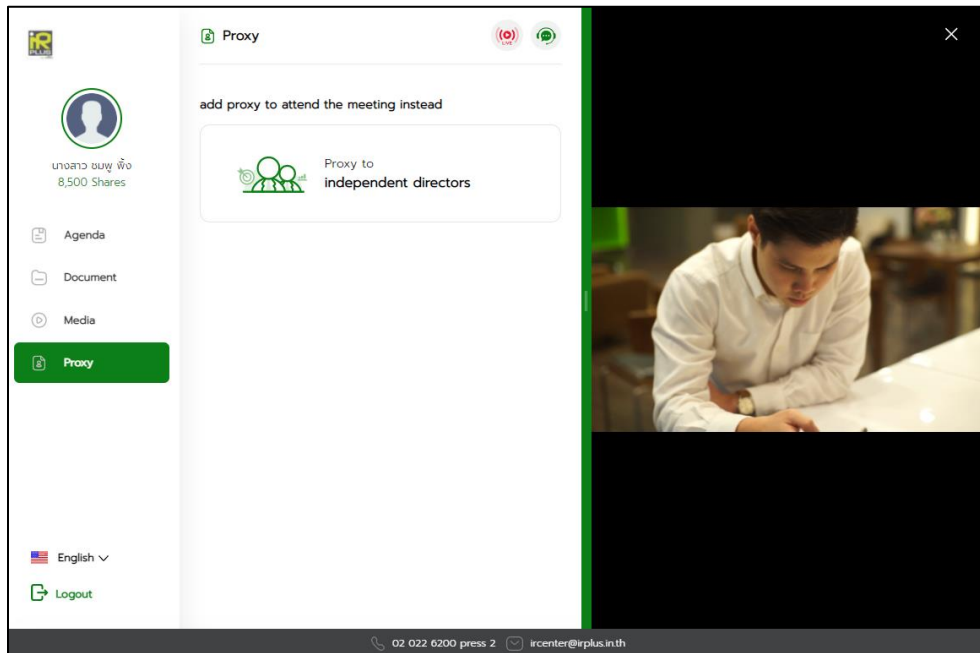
Proxy

LIVE

นางสาว ชมพู พึ่ง
8,500 Shares

Agenda

Document

Media

Proxy

add proxy to attend the meeting instead

Proxy to
independent directors

English

Logout

02 022 6200 press 2 ircenter@irplus.in.th